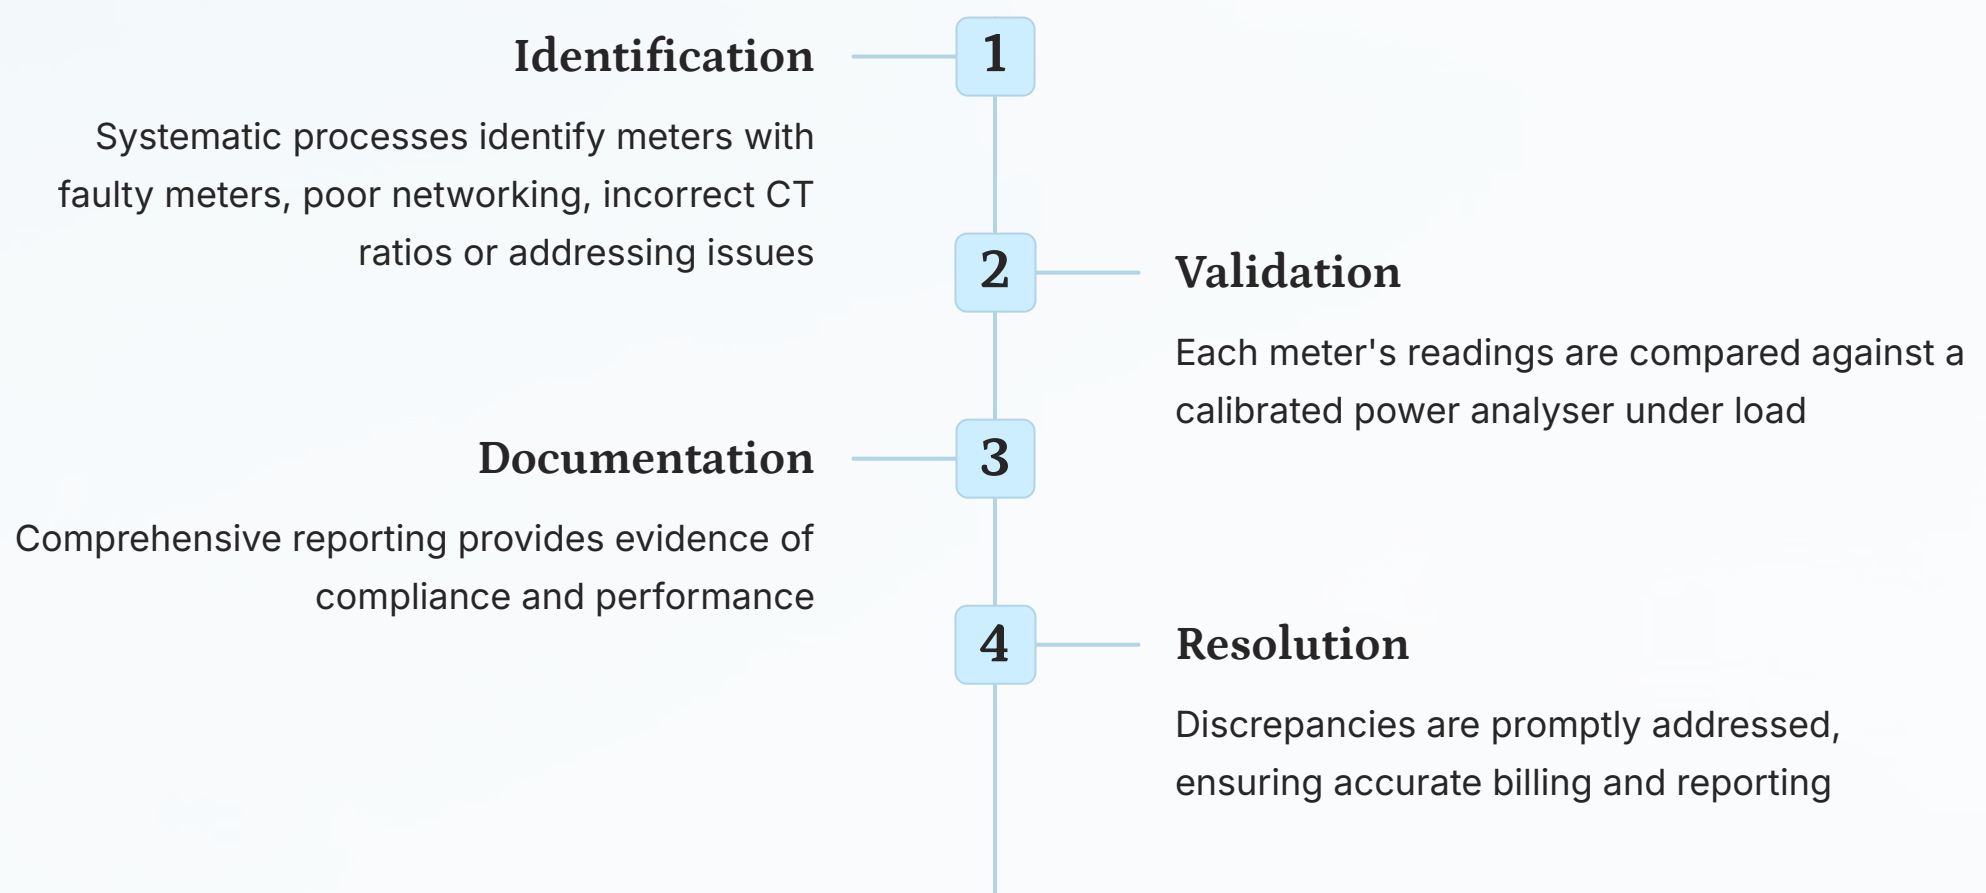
1

Identification

Systematic processes identify meters with faulty meters, poor networking, incorrect CT ratios or addressing issues

2

Validation

Each meter's readings are compared against a calibrated power analyser under load

3

Documentation

Comprehensive reporting provides evidence of compliance and performance

4

Resolution

Discrepancies are promptly addressed, ensuring accurate billing and reporting